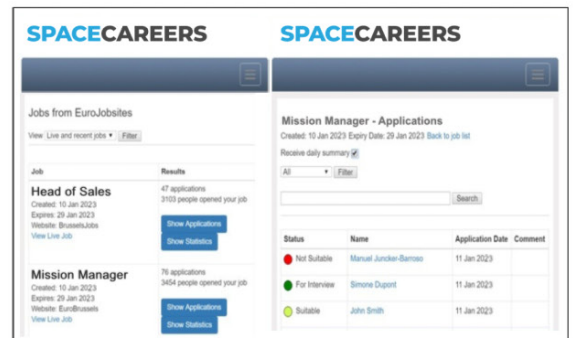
SPACECAREERS

Jobs from EuroJobsites

View: Live and recent jobs ▾ Filter

| Job | Results |
|---|---|
| **Head of Sales** Created: 10 Jan 2023 Expires: 29 Jan 2023 Website: BrusselsJobs View Live Job | 47 applications 3103 people opened your job Show Applications Show Statistics |
| **Mission Manager** Created: 10 Jan 2023 Expires: 29 Jan 2023 Website: EuroBrussels View Live Job | 76 applications 3454 people opened your job Show Applications Show Statistics |

SPACECAREERS

Mission Manager - Applications

Created: 10 Jan 2023 Expiry Date: 29 Jan 2023 Back to job list

Receive daily summary ☑

All ▾ Filter

Search

| Status | Name | Application Date | Comment |
|---|---|---|---|
| Not Suitable | Manuel Juncker-Barroso | 11 Jan 2023 | |
| For Interview | Simone Dupont | 11 Jan 2023 | |
| Suitable | John Smith | 11 Jan 2023 | |